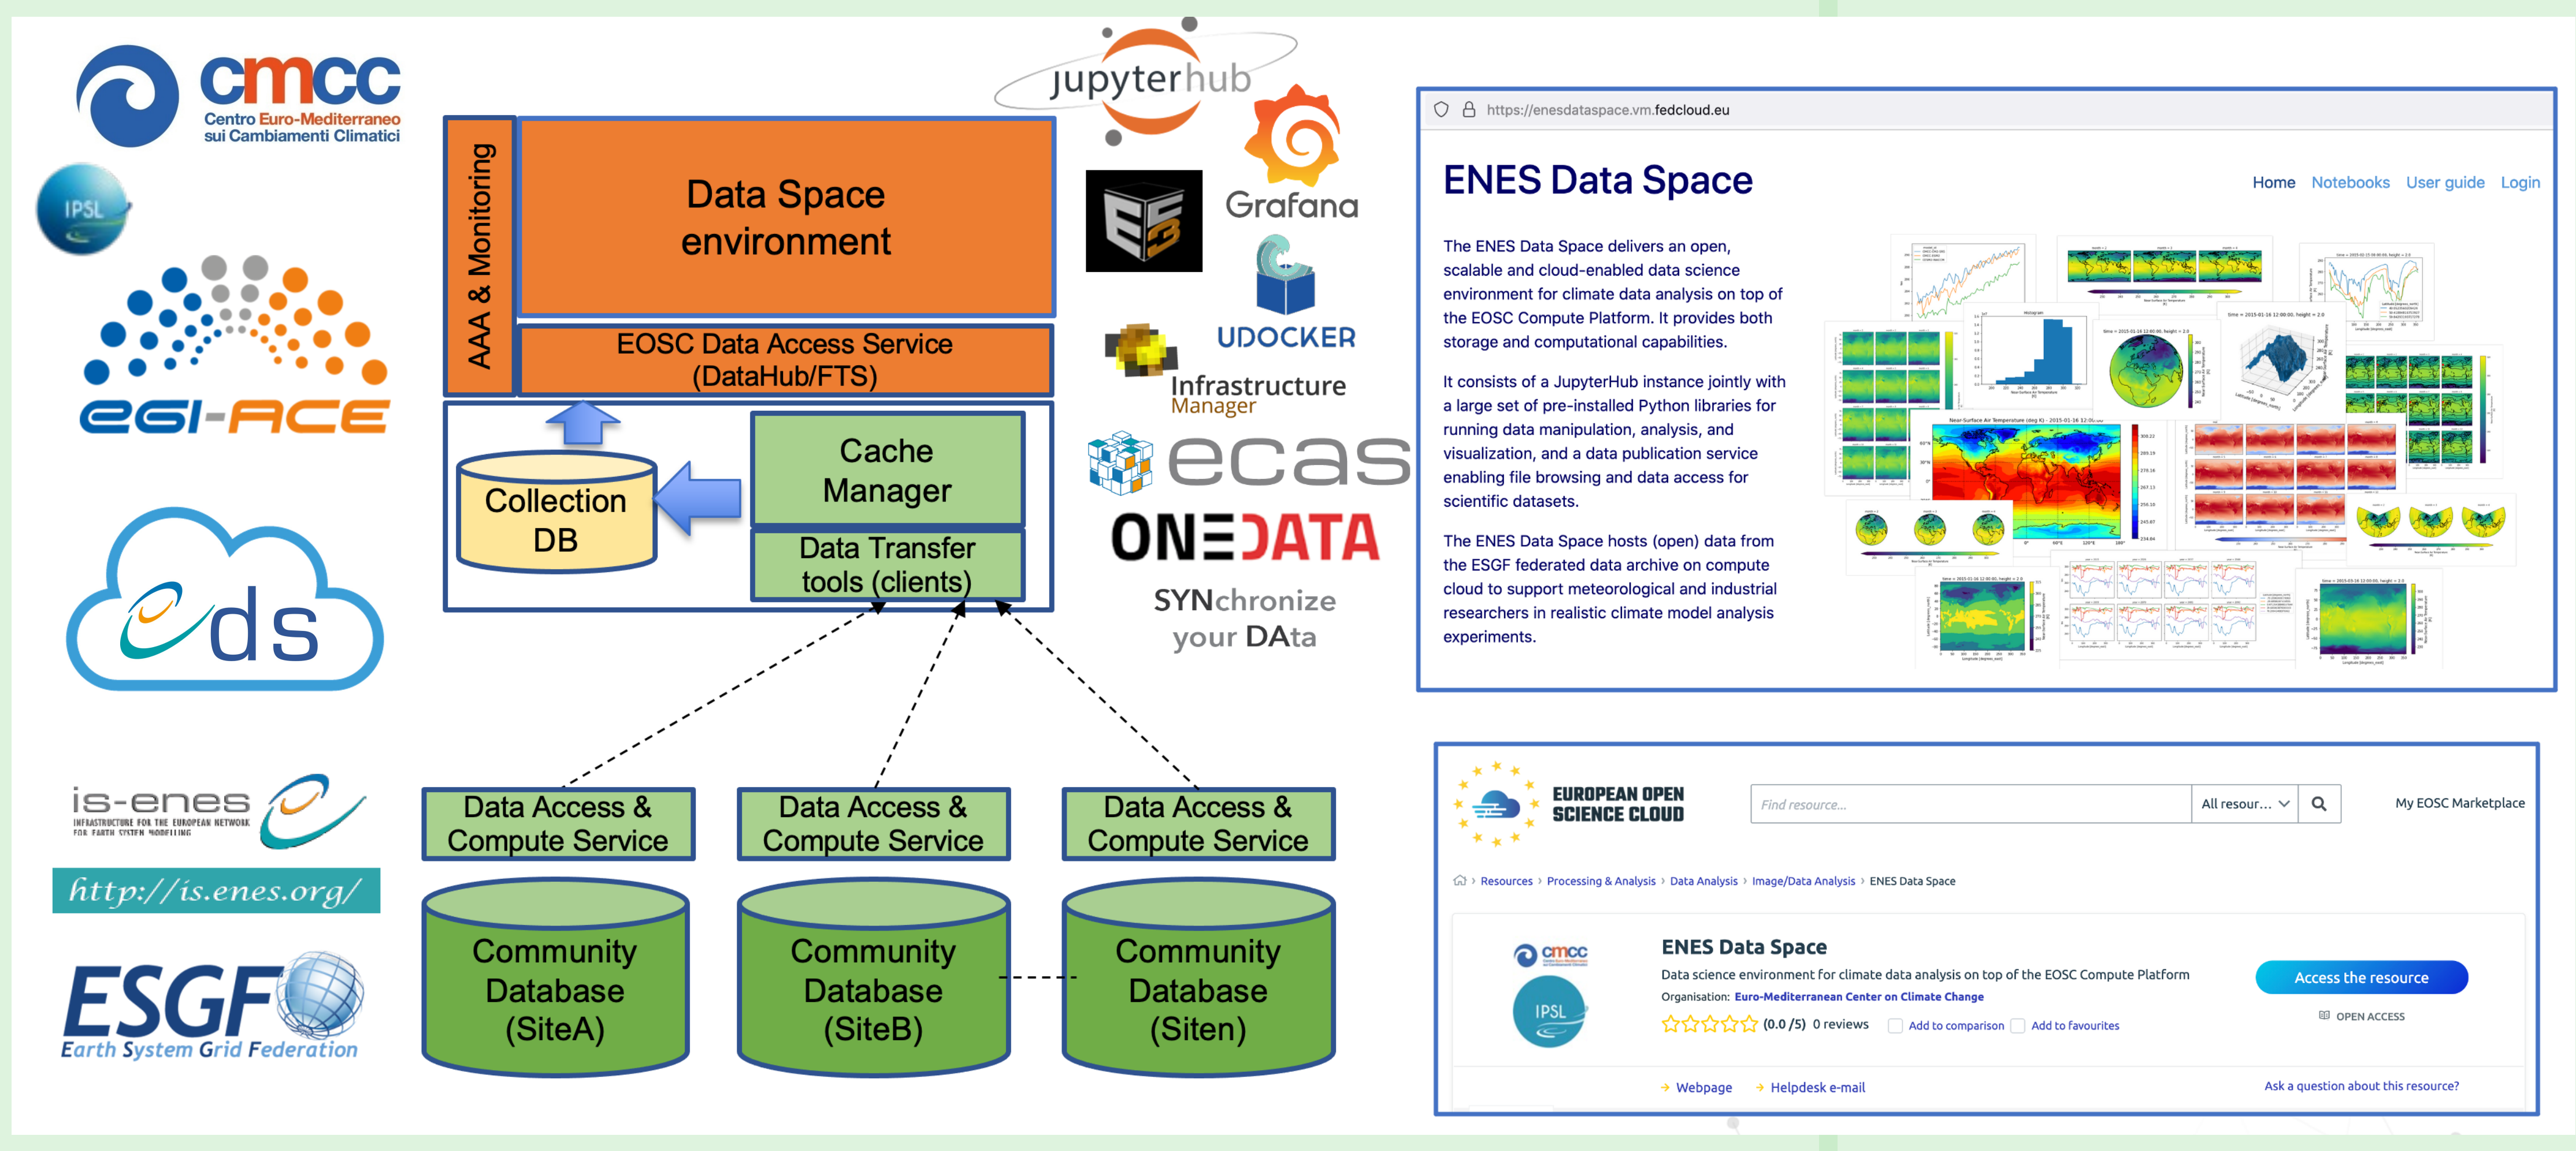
cmcc
Centro Euro-Mediterraneo sui Cambiamenti Climatici

IPSL

EGI-ACE

eds

is-enes
INFRASTRUCTURE FOR THE EUROPEAN NETWORK FOR EARTH SYSTEM MODELLING
http://is.enes.org/

ESGF
Earth System Grid Federation

AAA & Monitoring

Data Space environment

EOSC Data Access Service (DataHub/FTS)

Collection DB

Cache Manager

Data Transfer tools (clients)

Data Access & Compute Service

Data Access & Compute Service

Data Access & Compute Service

Community Database (SiteA)

Community Database (SiteB)

Community Database (Siten)

jupyterhub

Grafana

ES3

UDOCKER

Infrastructure Manager

ecas

ONEDATA

SYNchronize your DAta

https://enesdataspace.vm.fedcloud.eu

ENES Data Space

Home Notebooks User guide Login

The ENES Data Space delivers an open, scalable and cloud-enabled data science environment for climate data analysis on top of the EOSC Compute Platform. It provides both storage and computational capabilities.

It consists of a JupyterHub instance jointly with a large set of pre-installed Python libraries for running data manipulation, analysis, and visualization, and a data publication service enabling file browsing and data access for scientific datasets.

The ENES Data Space hosts (open) data from the ESGF federated data archive on compute cloud to support meteorological and industrial researchers in realistic climate model analysis experiments.

EUROPEAN OPEN SCIENCE CLOUD

Find resource...

All resour...

My EOSC Marketplace

Resources › Processing & Analysis › Data Analysis › Image/Data Analysis › ENES Data Space

cmcc

IPSL

ENES Data Space

Data science environment for climate data analysis on top of the EOSC Compute Platform

Organisation: Euro-Mediterranean Center on Climate Change

(0.0 /5) 0 reviews Add to comparison Add to favourites

Access the resource

OPEN ACCESS

Webpage Helpdesk e-mail

Ask a question about this resource?